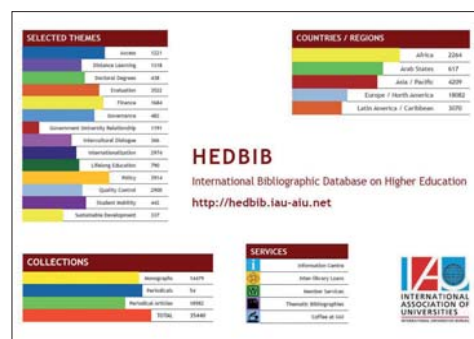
SELECTED THEMES

| | |
|---|---|
| Access | 1221 |
| Distance Learning | 1318 |
| Doctoral Degrees | 438 |
| Evaluation | 3522 |
| Finance | 1664 |
| Governance | 482 |
| Government University Relationship | 1191 |
| Intercultural Dialogue | 366 |
| Internationalization | 2974 |
| Lifelong Education | 790 |
| Policy | 3914 |
| Quality Control | 2900 |
| Student Mobility | 442 |
| Sustainable Development | 337 |

COUNTRIES / REGIONS

| | |
|---|---|
| Africa | 2264 |
| Arab States | 617 |
| Asia / Pacific | 4209 |
| Europe / North America | 18082 |
| Latin America / Caribbean | 3070 |

HEDBIB

International Bibliographic Database on Higher Education

http://hedbib.iau-aiu.net

COLLECTIONS

| | |
|---|---|
| Monographs | 14279 |
| Periodicals | 56 |
| Periodical Articles | 18982 |
| TOTAL | 35440 |

SERVICES

Information Centre
Inter-library Loans
Member Services
Thematic Bibliographies
Coffee at IAU

INTERNATIONAL ASSOCIATION OF UNIVERSITIES
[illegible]